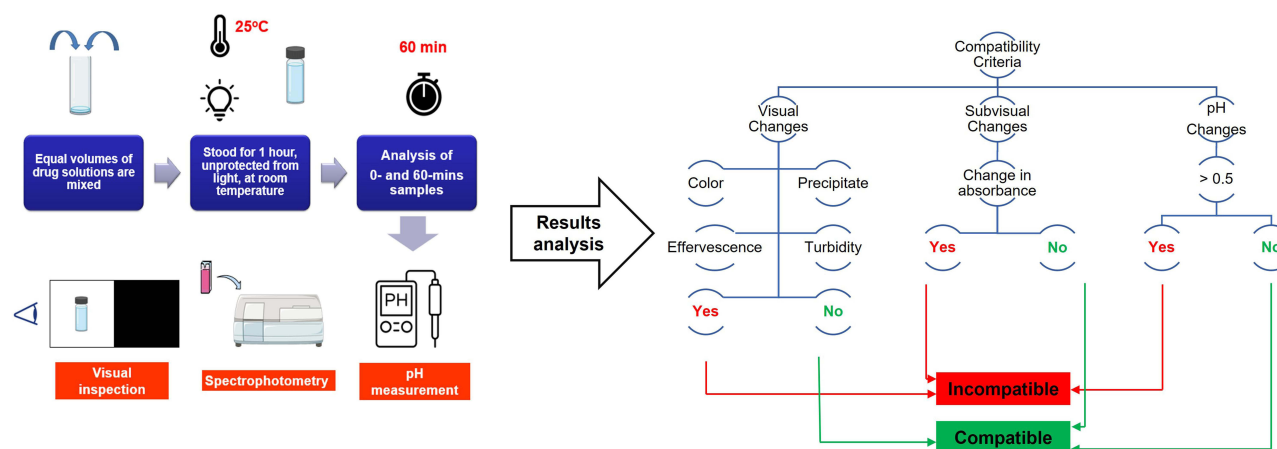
25ºC

60 min

Equal volumes of drug solutions are mixed

Stood for 1 hour, unprotected from light, at room temperature

Analysis of 0- and 60-mins samples

PH

Visual inspection

Spectrophotometry

pH measurement

Results analysis

Compatibility Criteria

Visual Changes

Subvisual Changes

pH Changes

Color

Precipitate

Change in absorbance

> 0.5

Effervescence

Turbidity

Yes

No

Yes

No

Yes

No

Incompatible

Compatible